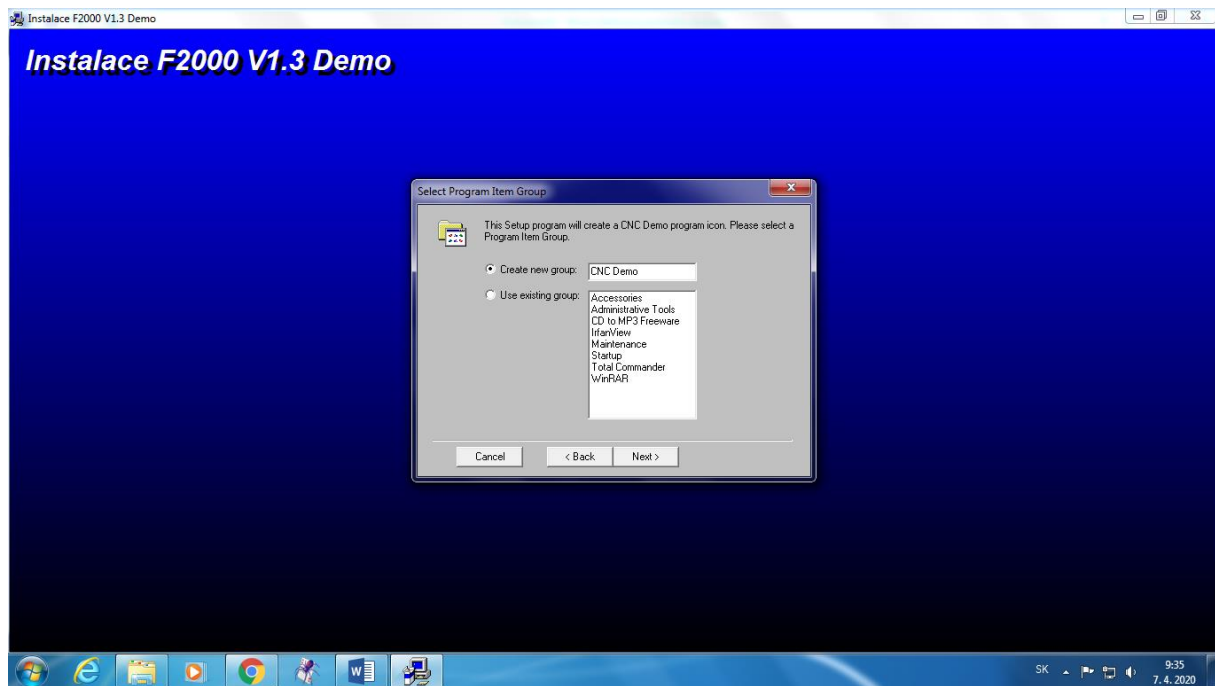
Instalace F2000 V1.3 Demo

Instalace F2000 V1.3 Demo

Select Program Item Group

This Setup program will create a CNC Demo program icon. Please select a Program Item Group.

Create new group: CNC Demo

Use existing group:

Accessories
Administrative Tools
CD to MP3 Freeware
IrfanView
Maintenance
Startup
Total Commander
WinRAR

Cancel
< Back
Next >

SK
9:35
7. 4. 2020